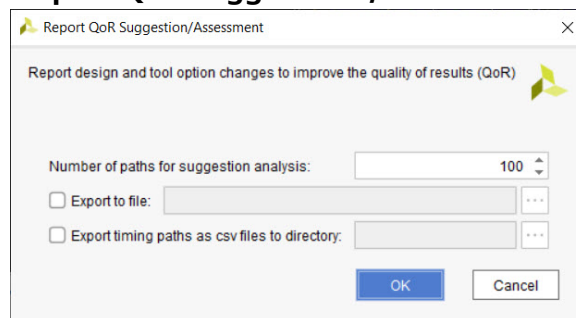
Report QoR Suggestion/Assessment

Report design and tool option changes to improve the quality of results (QoR)

Number of paths for suggestion analysis: 100

Export to file:

Export timing paths as csv files to directory:

OK

Cancel